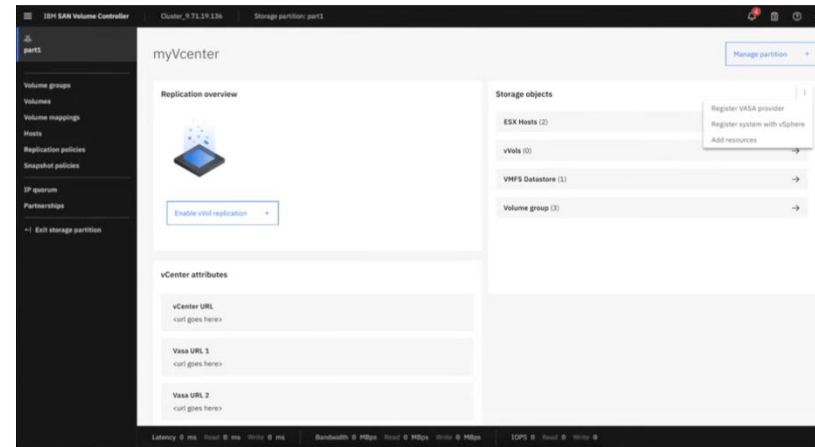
IBM SAN Volume Controller | Cluster_9.71.19.136 | Storage partition: part1

part1

Volume groups
Volumes
Volume mappings
Hosts
Replication policies
Snapshot policies

IP quorum
Partnerships

← Exit storage partition

myVcenter

Manage partition

Replication overview

Enable vVol replication

Storage objects

ESX Hosts (2)

vVols (0)

VMFS Datastore (1)

Volume group (3)

Register VASA provider
Register system with vSphere
Add resources

vCenter attributes

vCenter URL
<url goes here>

Vasa URL 1
<url goes here>

Vasa URL 2
<url goes here>

Latency 0 ms Read 0 ms Write 0 ms | Bandwidth 0 MBps Read 0 MBps Write 0 MBps | IOPS 0 Read 0 Write 0